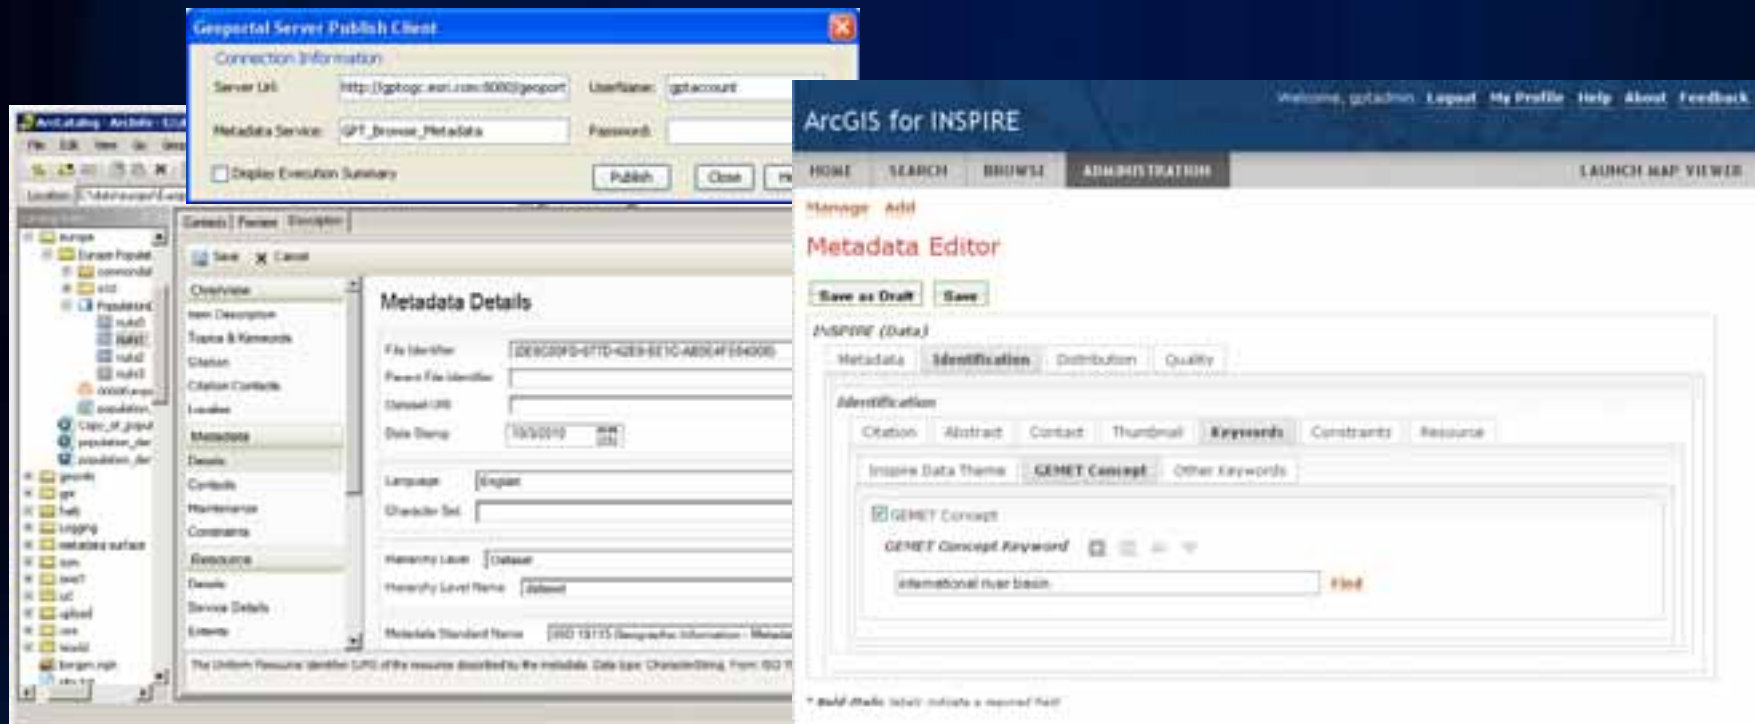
Geoportal Server Publish Client

Connection Information

Server Url: http://gptogc.esri.com:8080/geoport

UserName: gptaccount

Metadata Service: GPT_Browse_Metadata

Password:

Display Execution Summary

Publish

Close

ArcCatalog - ArcInfo

File Edit View Go

Location:

europe

Europe Populat

Contents | Preview | Description

Save Cancel

Overview

Item Description

Topics & Keywords

Citation

Citation Contacts

Locales

Metadata

Details

Contacts

Maintenance

Constraints

Resource

Details

Service Details

Extents

Metadata Details

File Identifier

Parent File Identifier

Dataset URI

Date Stamp 10/3/2010

Language English

Character Set

Hierarchy Level Dataset

Hierarchy Level Name dataset

Metadata Standard Name ISO 19115 Geographic Information - Metada

The Uniform Resource Identifier (URI) of the resource described by the metadata. Data type: CharacterString. From ISO 1

ArcGIS for INSPIRE

Welcome, gptadmin Logout My Profile Help About Feedback

HOME SEARCH BROWSE ADMINISTRATION LAUNCH MAP VIEWER

Manage Add

Metadata Editor

Save as Draft Save

INSPIRE (Data)

Metadata Identification Distribution Quality

Identification

Citation Abstract Contact Thumbnail Keywords Constraints Resource

Inspire Data Theme GEMET Concept Other Keywords

GEMET Concept

GEMET Concept Keyword

international river basin

Find

* Bold Italic labels indicate a required field